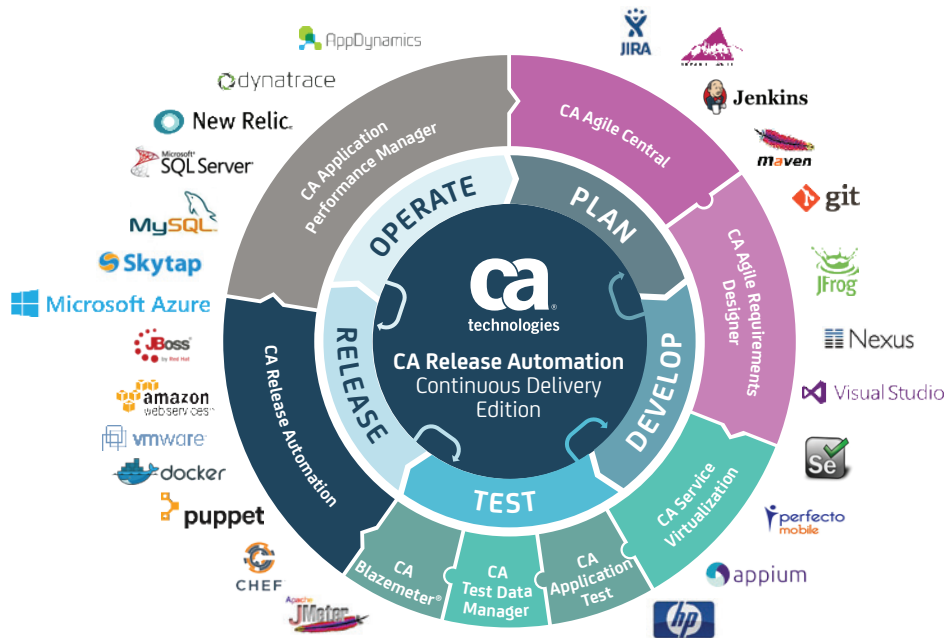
AppDynamics
dynatrace
New Relic.
Microsoft SQL Server
MySQL
Skytap
Microsoft Azure
JBoss by Red Hat
amazon web services
vmware
docker
puppet
CHEF
Apache JMeter

JIRA
Jenkins
maven
git
JFrog
Nexus
Visual Studio
Se
perfecto mobile
appium
hp

CA Application Performance Manager
CA Agile Central
CA Agile Requirements Designer
CA Service Virtualization
CA Application Test
CA Test Data Manager
CA Blazemeter®
CA Release Automation

OPERATE
PLAN
DEVELOP
TEST
RELEASE

ca technologies
CA Release Automation
Continuous Delivery Edition